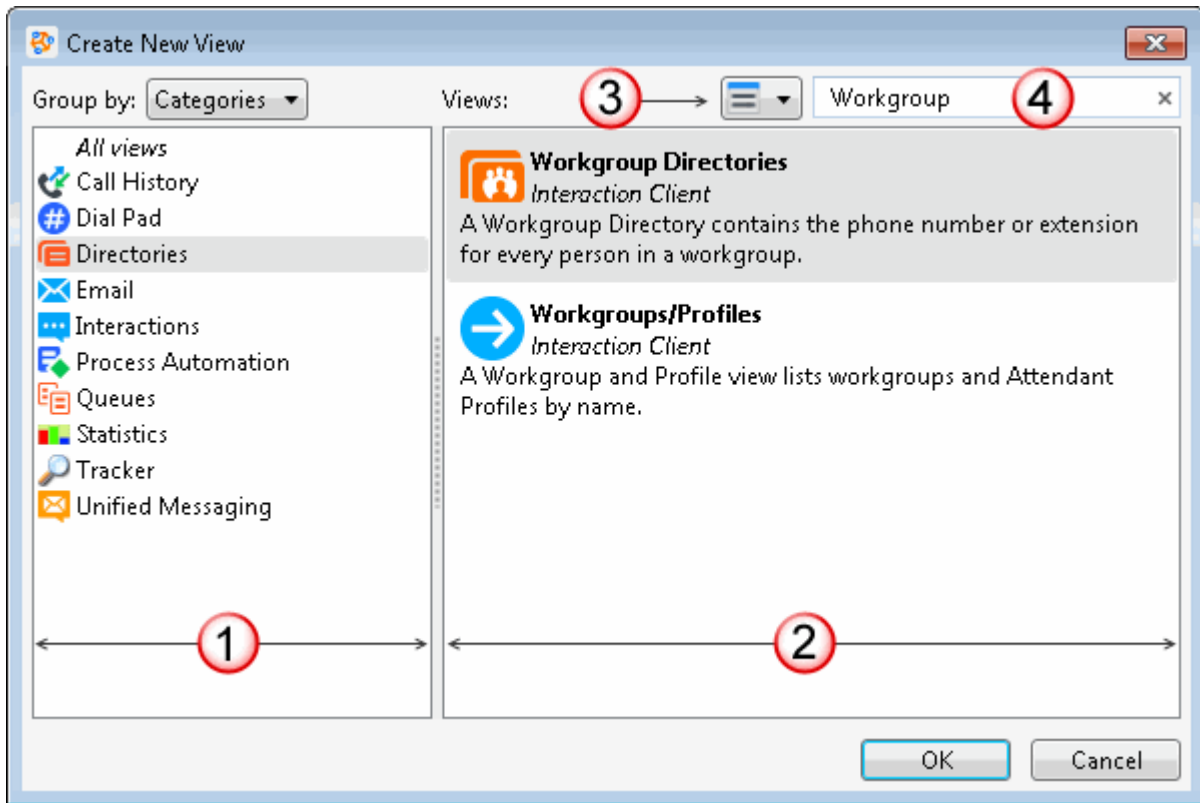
Create New View

Group by: Categories

Views:

3

Workgroup

4

All views
Call History
Dial Pad
Directories
Email
Interactions
Process Automation
Queues
Statistics
Tracker
Unified Messaging

1

**Workgroup Directories**
*Interaction Client*
A Workgroup Directory contains the phone number or extension for every person in a workgroup.

**Workgroups/Profiles**
*Interaction Client*
A Workgroup and Profile view lists workgroups and Attendant Profiles by name.

2

OK
Cancel